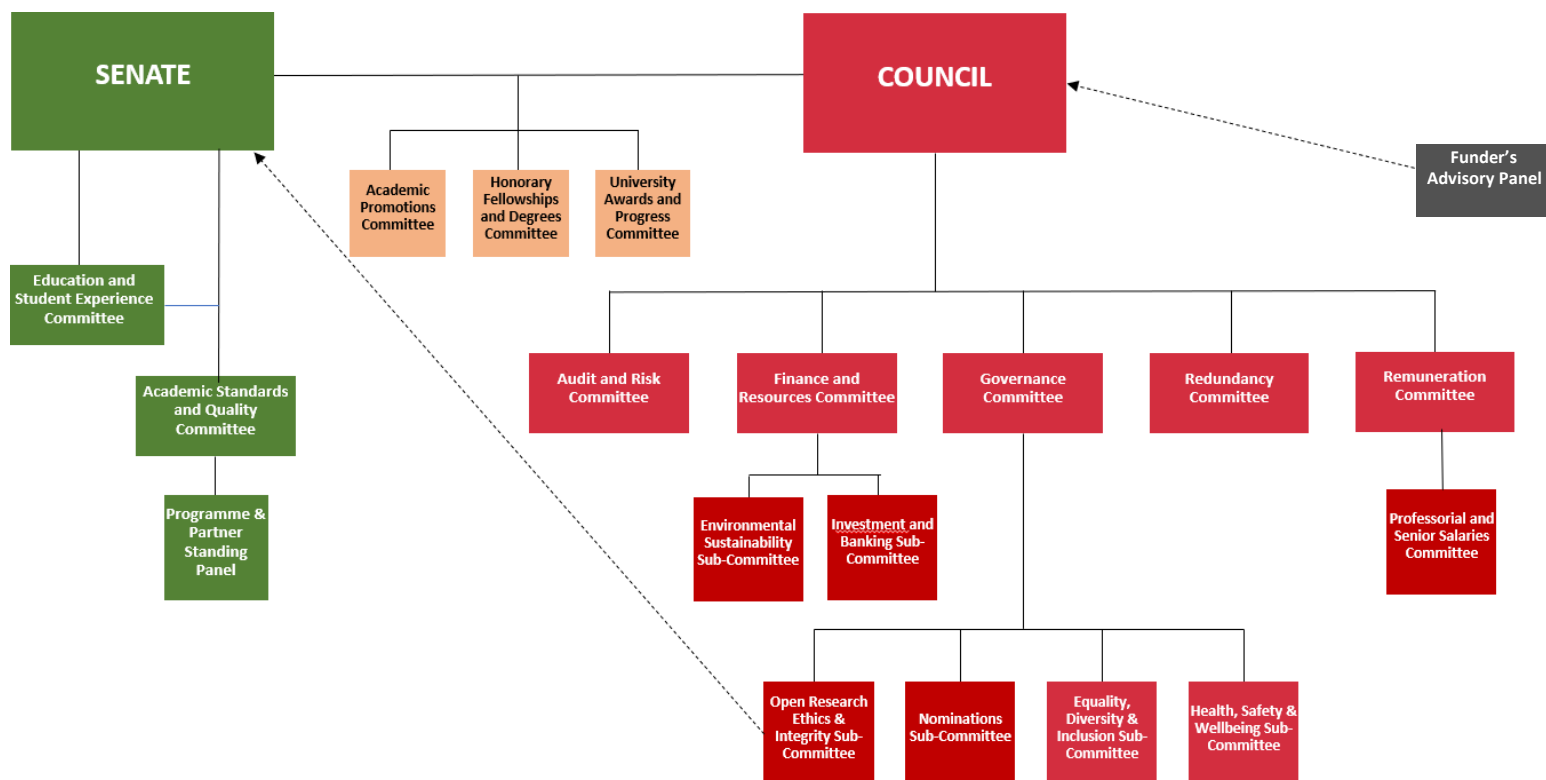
SENATE

COUNCIL

Funder's Advisory Panel

Academic Promotions Committee

Honorary Fellowships and Degrees Committee

University Awards and Progress Committee

Education and Student Experience Committee

Academic Standards and Quality Committee

Programme & Partner Standing Panel

Audit and Risk Committee

Finance and Resources Committee

Governance Committee

Redundancy Committee

Remuneration Committee

Environmental Sustainability Sub-Committee

Investment and Banking Sub-Committee

Professorial and Senior Salaries Committee

Open Research Ethics & Integrity Sub-Committee

Nominations Sub-Committee

Equality, Diversity & Inclusion Sub-Committee

Health, Safety & Wellbeing Sub-Committee